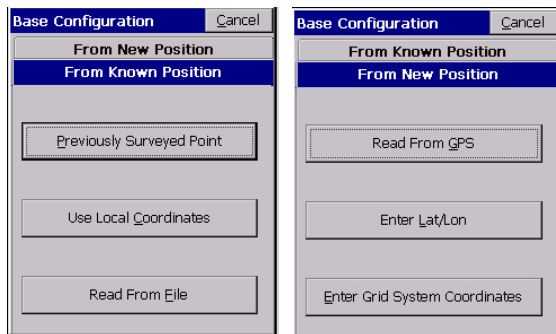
Base Configuration Cancel

From New Position

From Known Position

Previously Surveyed Point

Use Local Coordinates

Read From File

Base Configuration Cancel

From Known Position

From New Position

Read From GPS

Enter Lat/Lon

Enter Grid System Coordinates